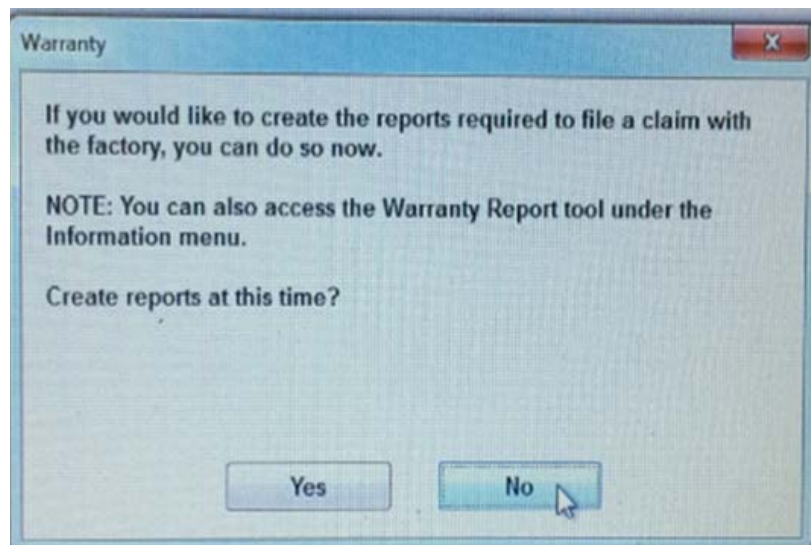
Warranty

x

If you would like to create the reports required to file a claim with the factory, you can do so now.

NOTE: You can also access the Warranty Report tool under the Information menu.

Create reports at this time?

Yes

No